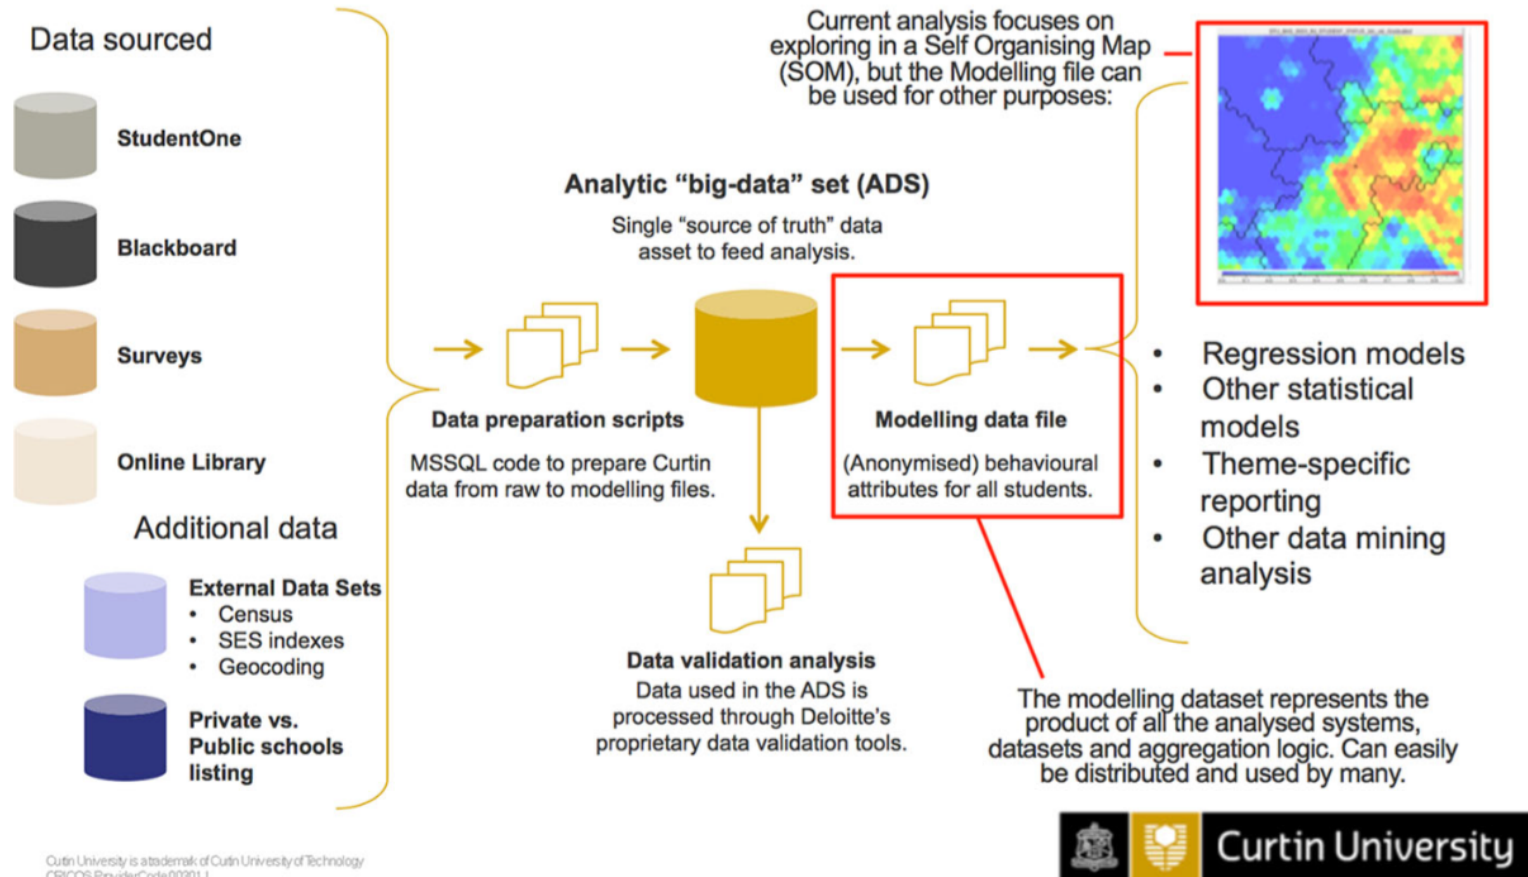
Data sourced

StudentOne

Blackboard

Surveys

Online Library

Additional data

External Data Sets
- Census
- SES indexes
- Geocoding

Private vs. Public schools listing

Analytic "big-data" set (ADS)

Single "source of truth" data asset to feed analysis.

Data preparation scripts

MSSQL code to prepare Curtin data from raw to modelling files.

Modelling data file

(Anonymised) behavioural attributes for all students.

Data validation analysis

Data used in the ADS is processed through Deloitte's proprietary data validation tools.

Current analysis focuses on exploring in a Self Organising Map (SOM), but the Modelling file can be used for other purposes:

- Regression models
- Other statistical models
- Theme-specific reporting
- Other data mining analysis

The modelling dataset represents the product of all the analysed systems, datasets and aggregation logic. Can easily be distributed and used by many.

Curtin University is a trademark of Curtin University of Technology
CRICOS Provider Code 00301J

Curtin University